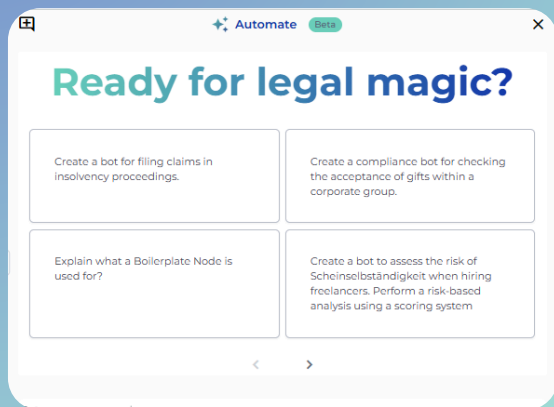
Automate Beta

Ready for legal magic?

Create a bot for filing claims in insolvency proceedings.

Create a compliance bot for checking the acceptance of gifts within a corporate group.

Explain what a Boilerplate Node is used for?

Create a bot to assess the risk of Scheinselbständigkeit when hiring freelancers. Perform a risk-based analysis using a scoring system